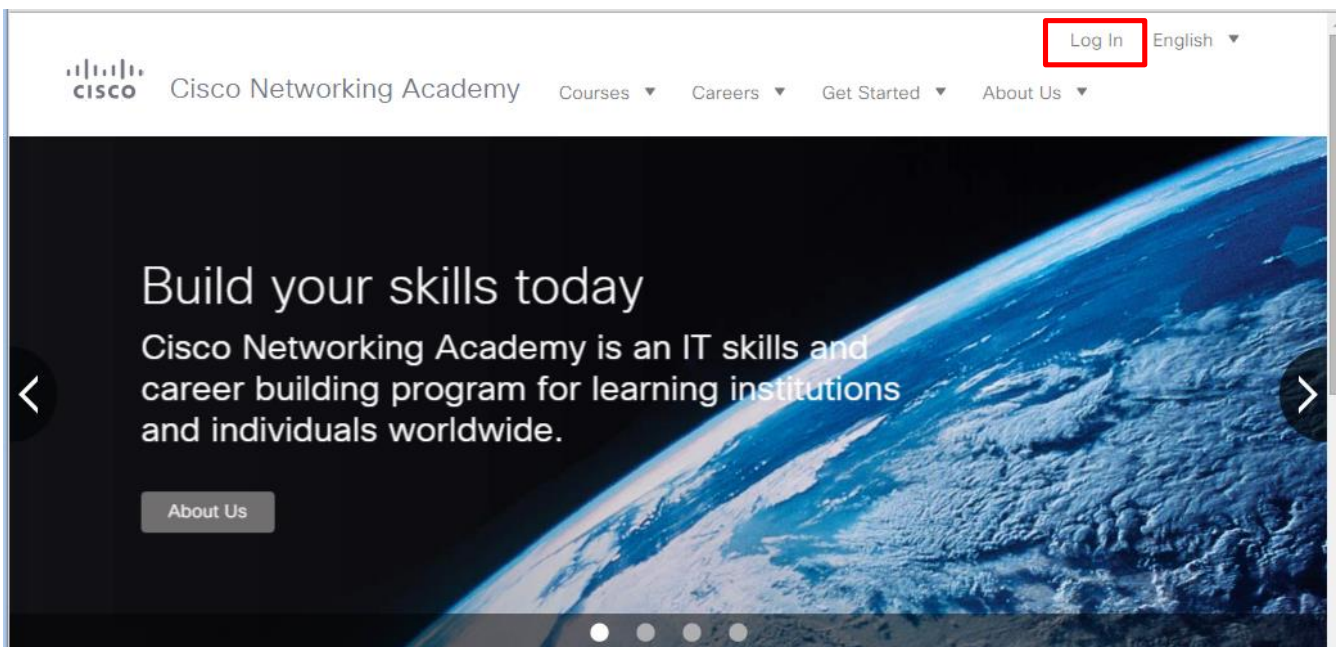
Log In English ▼

cisco Cisco Networking Academy Courses ▼ Careers ▼ Get Started ▼ About Us ▼

Build your skills today

Cisco Networking Academy is an IT skills and career building program for learning institutions and individuals worldwide.

About Us